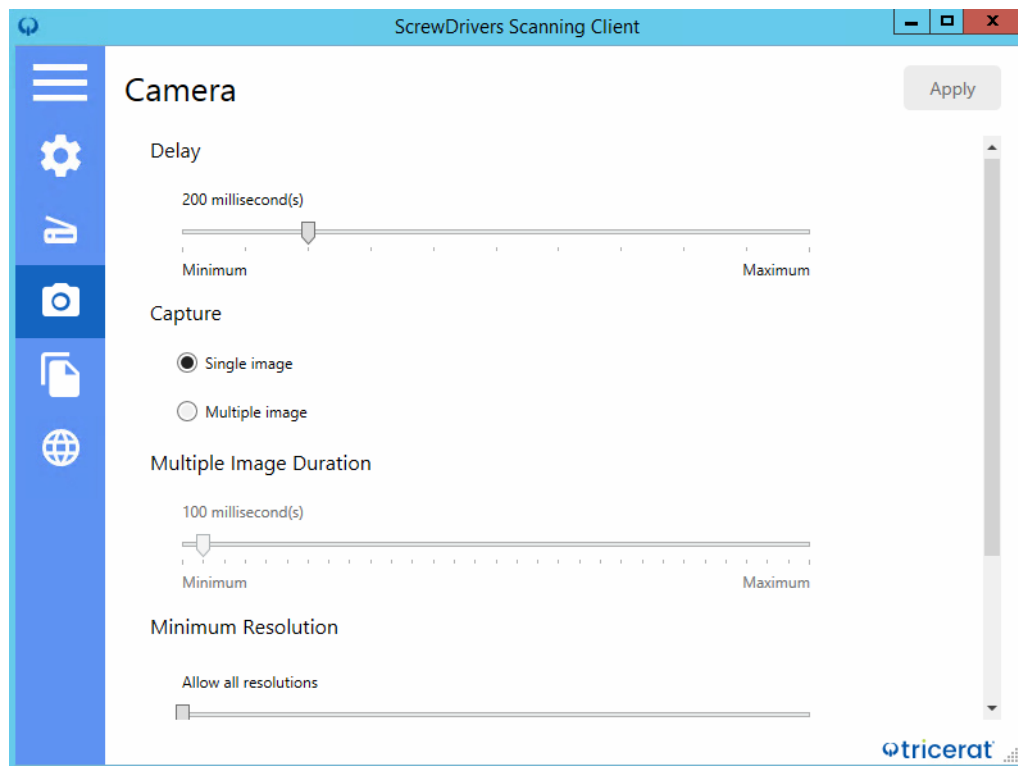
ScrewDrivers Scanning Client

Camera

Apply

Delay

200 millisecond(s)

Minimum

Maximum

Capture

Single image

Multiple image

Multiple Image Duration

100 millisecond(s)

Minimum

Maximum

Minimum Resolution

Allow all resolutions

tricerat